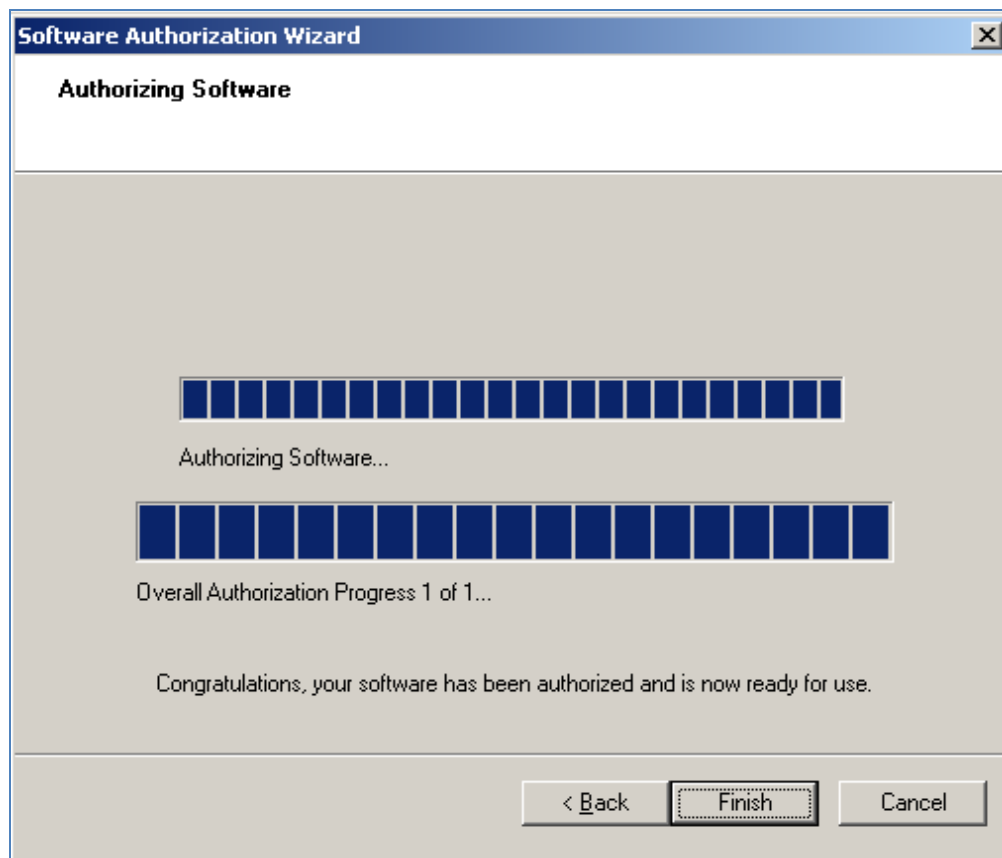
Software Authorization Wizard

Authorizing Software

Authorizing Software...

Overall Authorization Progress 1 of 1...

Congratulations, your software has been authorized and is now ready for use.

< Back | Finish | Cancel